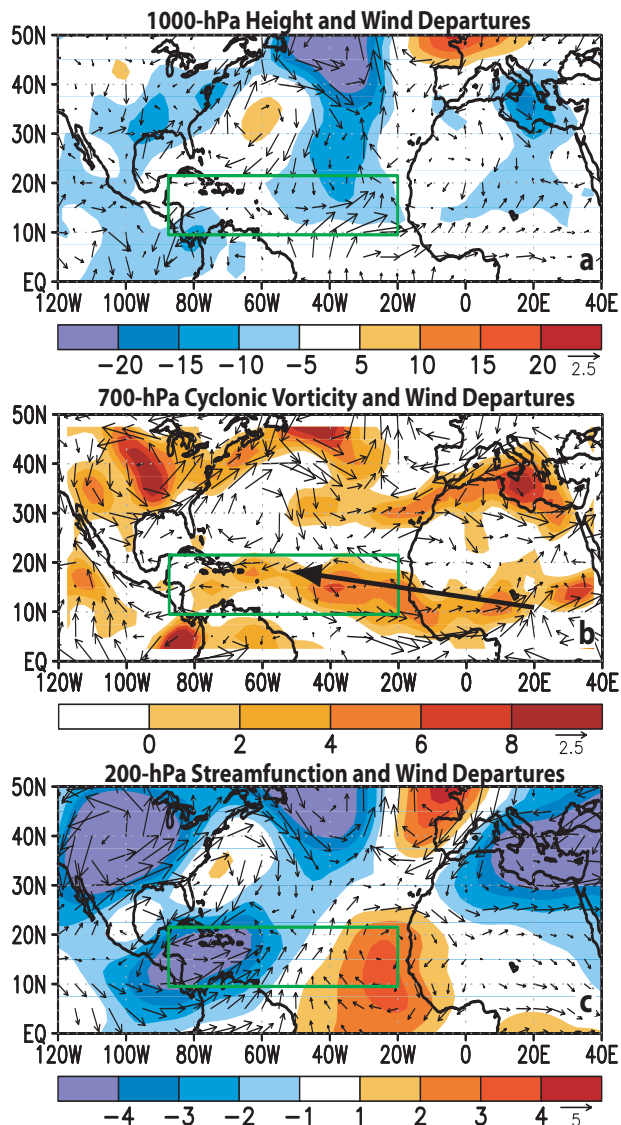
1000-hPa Height and Wind Departures

50N
40N
30N
20N
10N
EQ
a
120W 100W 80W 60W 40W 20W 0 20E 40E

−20 −15 −10 −5 5 10 15 20 2.5

700-hPa Cyclonic Vorticity and Wind Departures

50N
40N
30N
20N
10N
EQ
b
120W 100W 80W 60W 40W 20W 0 20E 40E

0 2 4 6 8 2.5

200-hPa Streamfunction and Wind Departures

50N
40N
30N
20N
10N
EQ
c
120W 100W 80W 60W 40W 20W 0 20E 40E

−4 −3 −2 −1 1 2 3 4 5